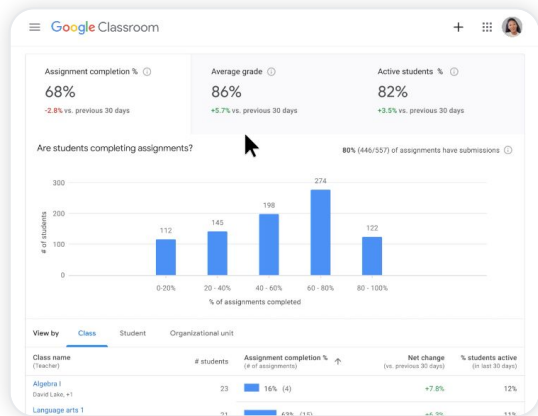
Google Classroom

Assignment completion %
68%
-2.8% vs. previous 30 days

Average grade
86%
+5.7% vs. previous 30 days

Active students %
82%
+3.5% vs. previous 30 days

Are students completing assignments?

80% (446/557) of assignments have submissions

300
200
100
0
# of students

112
145
198
274
122

0-20%
20 - 40%
40 - 60%
60 - 80%
80 - 100%
% of assignments completed

View by Class Student Organizational unit

| Class name (Teacher) | # students | Assignment completion % (# of assignments) | Net change (vs. previous 30 days) | % students active (in last 30 days) |
|---|---|---|---|---|
| Algebra I David Lake, +1 | 23 | 16% (4) | +7.8% | 12% |
| Language arts 1 | 21 | 63% (15) | +6.3% | 11% |